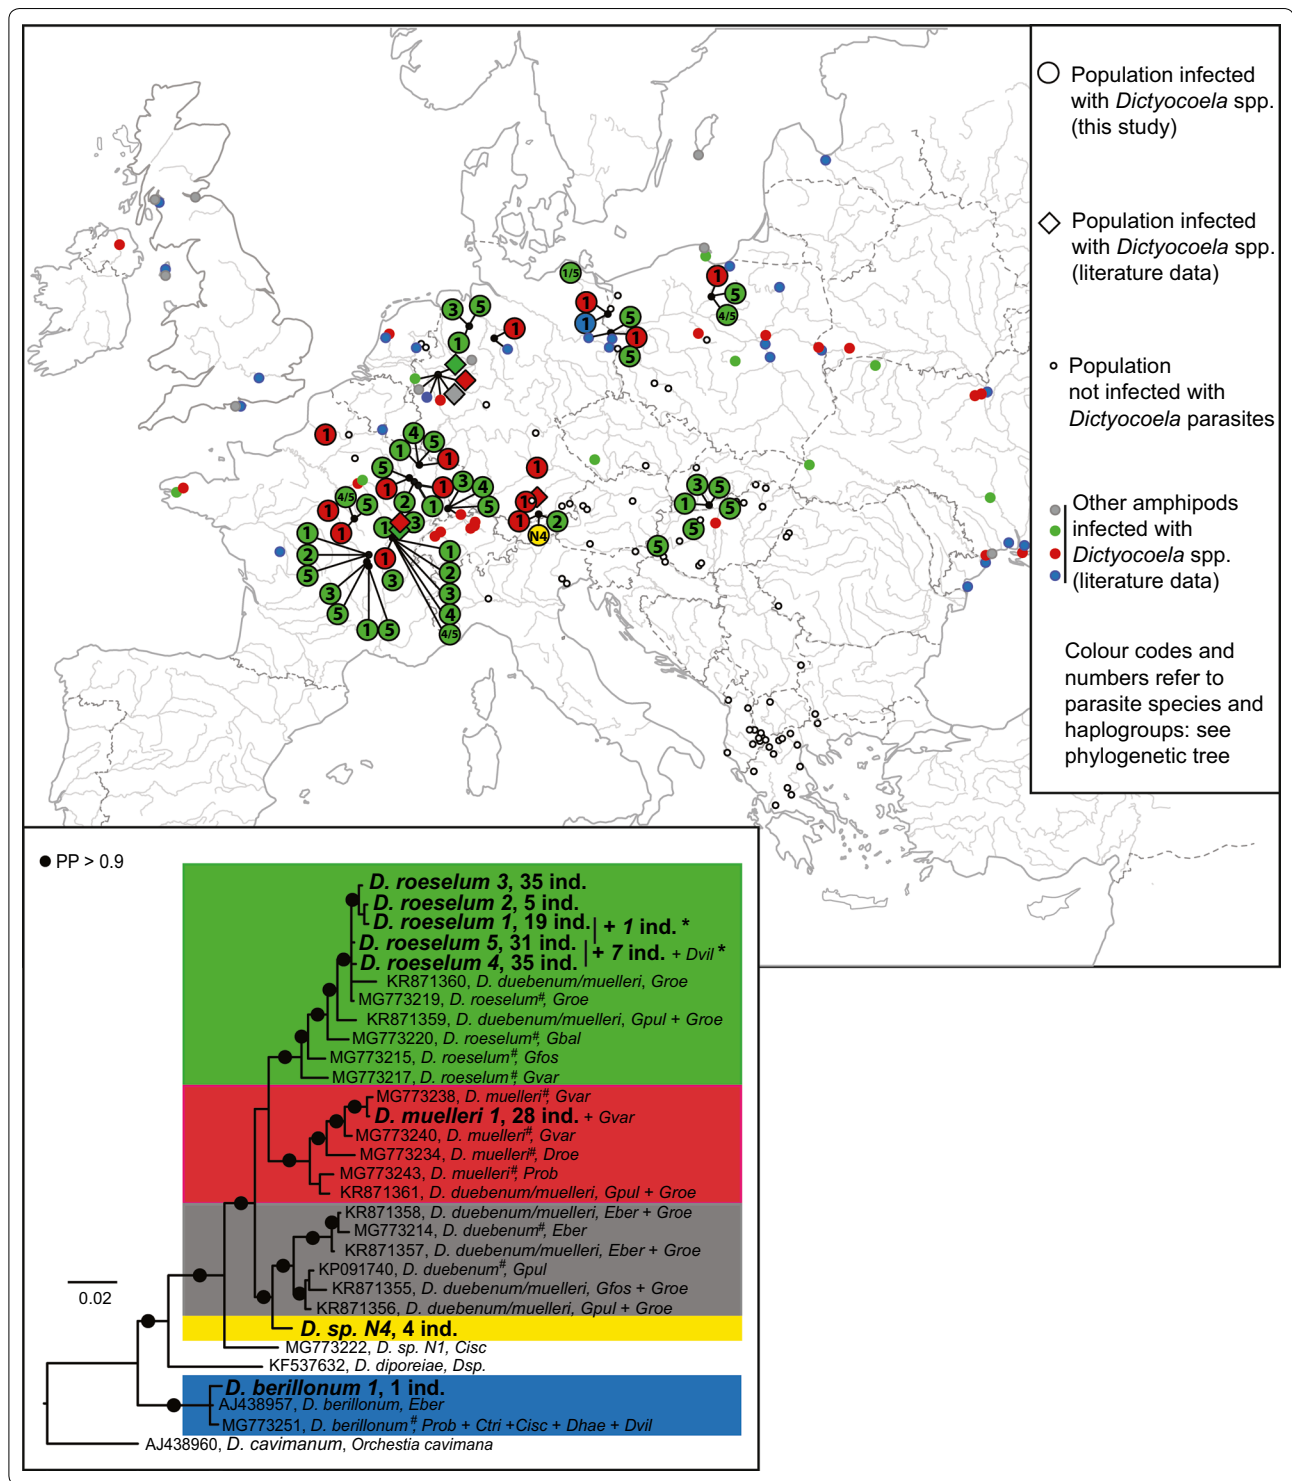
Population infected with *Dictyocoela* spp. (this study)

Population infected with *Dictyocoela* spp. (literature data)

Population not infected with *Dictyocoela* parasites

Other amphipods infected with *Dictyocoela* spp. (literature data)

Colour codes and numbers refer to parasite species and haplogroups: see phylogenetic tree

1/5 1 1 5 1 5 5 3 5 1 1 4/5 1 1 4 5 1 1 5 1 3 4 4/5 5 2 1 5 1 3 1 1 5 2 N4 1 2 5 3 5 1 5 1 2 3 4 4/5 3 5 1 5 5 3 5 1 5 1

● PP > 0.9

*D. roeselum 3*, 35 ind.
*D. roeselum 2*, 5 ind.
*D. roeselum 1*, 19 ind. + *1* ind. *
*D. roeselum 5*, 31 ind. + *7* ind. + Dvil *
*D. roeselum 4*, 35 ind.
KR871360, *D. duebenum/muelleri, Groe*
MG773219, *D. roeselum#, Groe*
KR871359, *D. duebenum/muelleri, Gpul + Groe*
MG773220, *D. roeselum#, Gbal*
MG773215, *D. roeselum#, Gfos*
MG773217, *D. roeselum#, Gvar*
MG773238, *D. muelleri#, Gvar*
*D. muelleri 1*, 28 ind. + Gvar
MG773240, *D. muelleri#, Gvar*
MG773234, *D. muelleri#, Droe*
MG773243, *D. muelleri#, Prob*
KR871361, *D. duebenum/muelleri, Gpul + Groe*
KR871358, *D. duebenum/muelleri, Eber + Groe*
MG773214, *D. duebenum#, Eber*
KR871357, *D. duebenum/muelleri, Eber + Groe*
KP091740, *D. duebenum#, Gpul*
KR871355, *D. duebenum/muelleri, Gfos + Groe*
KR871356, *D. duebenum/muelleri, Gpul + Groe*
0.02
*D. sp. N4*, 4 ind.
MG773222, *D. sp. N1, Cisc*
KF537632, *D. diporeiae, Dsp.*
*D. berillonum 1*, 1 ind.
AJ438957, *D. berillonum, Eber*
MG773251, *D. berillonum#, Prob + Ctri + Cisc + Dhae + Dvil*
AJ438960, *D. cavimanum, Orchestia cavimana*